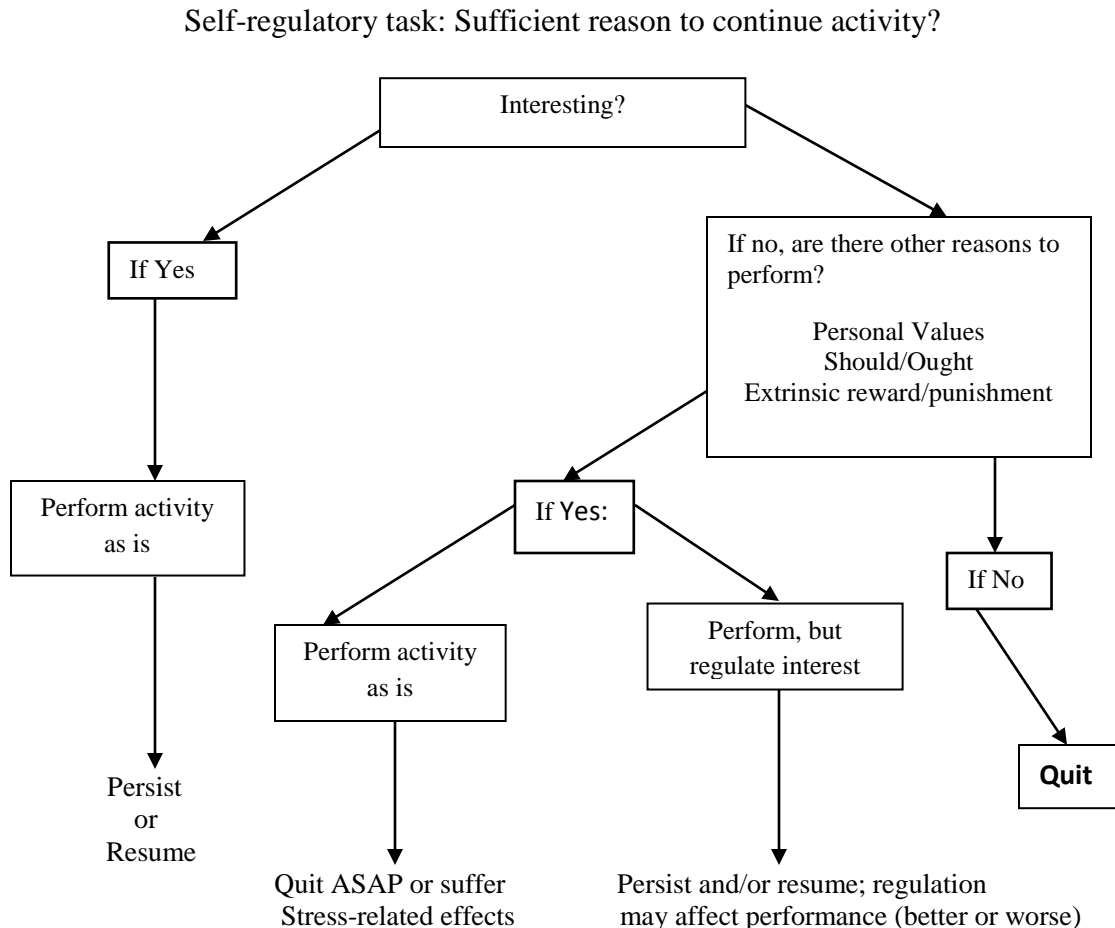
Self-regulatory task: Sufficient reason to continue activity?

Interesting?

If Yes

If no, are there other reasons to perform?

Personal Values
Should/Ought
Extrinsic reward/punishment

Perform activity as is

If Yes:

If No

Perform activity as is

Perform, but regulate interest

Persist or Resume

Quit

Quit ASAP or suffer Stress-related effects

Persist and/or resume; regulation may affect performance (better or worse)